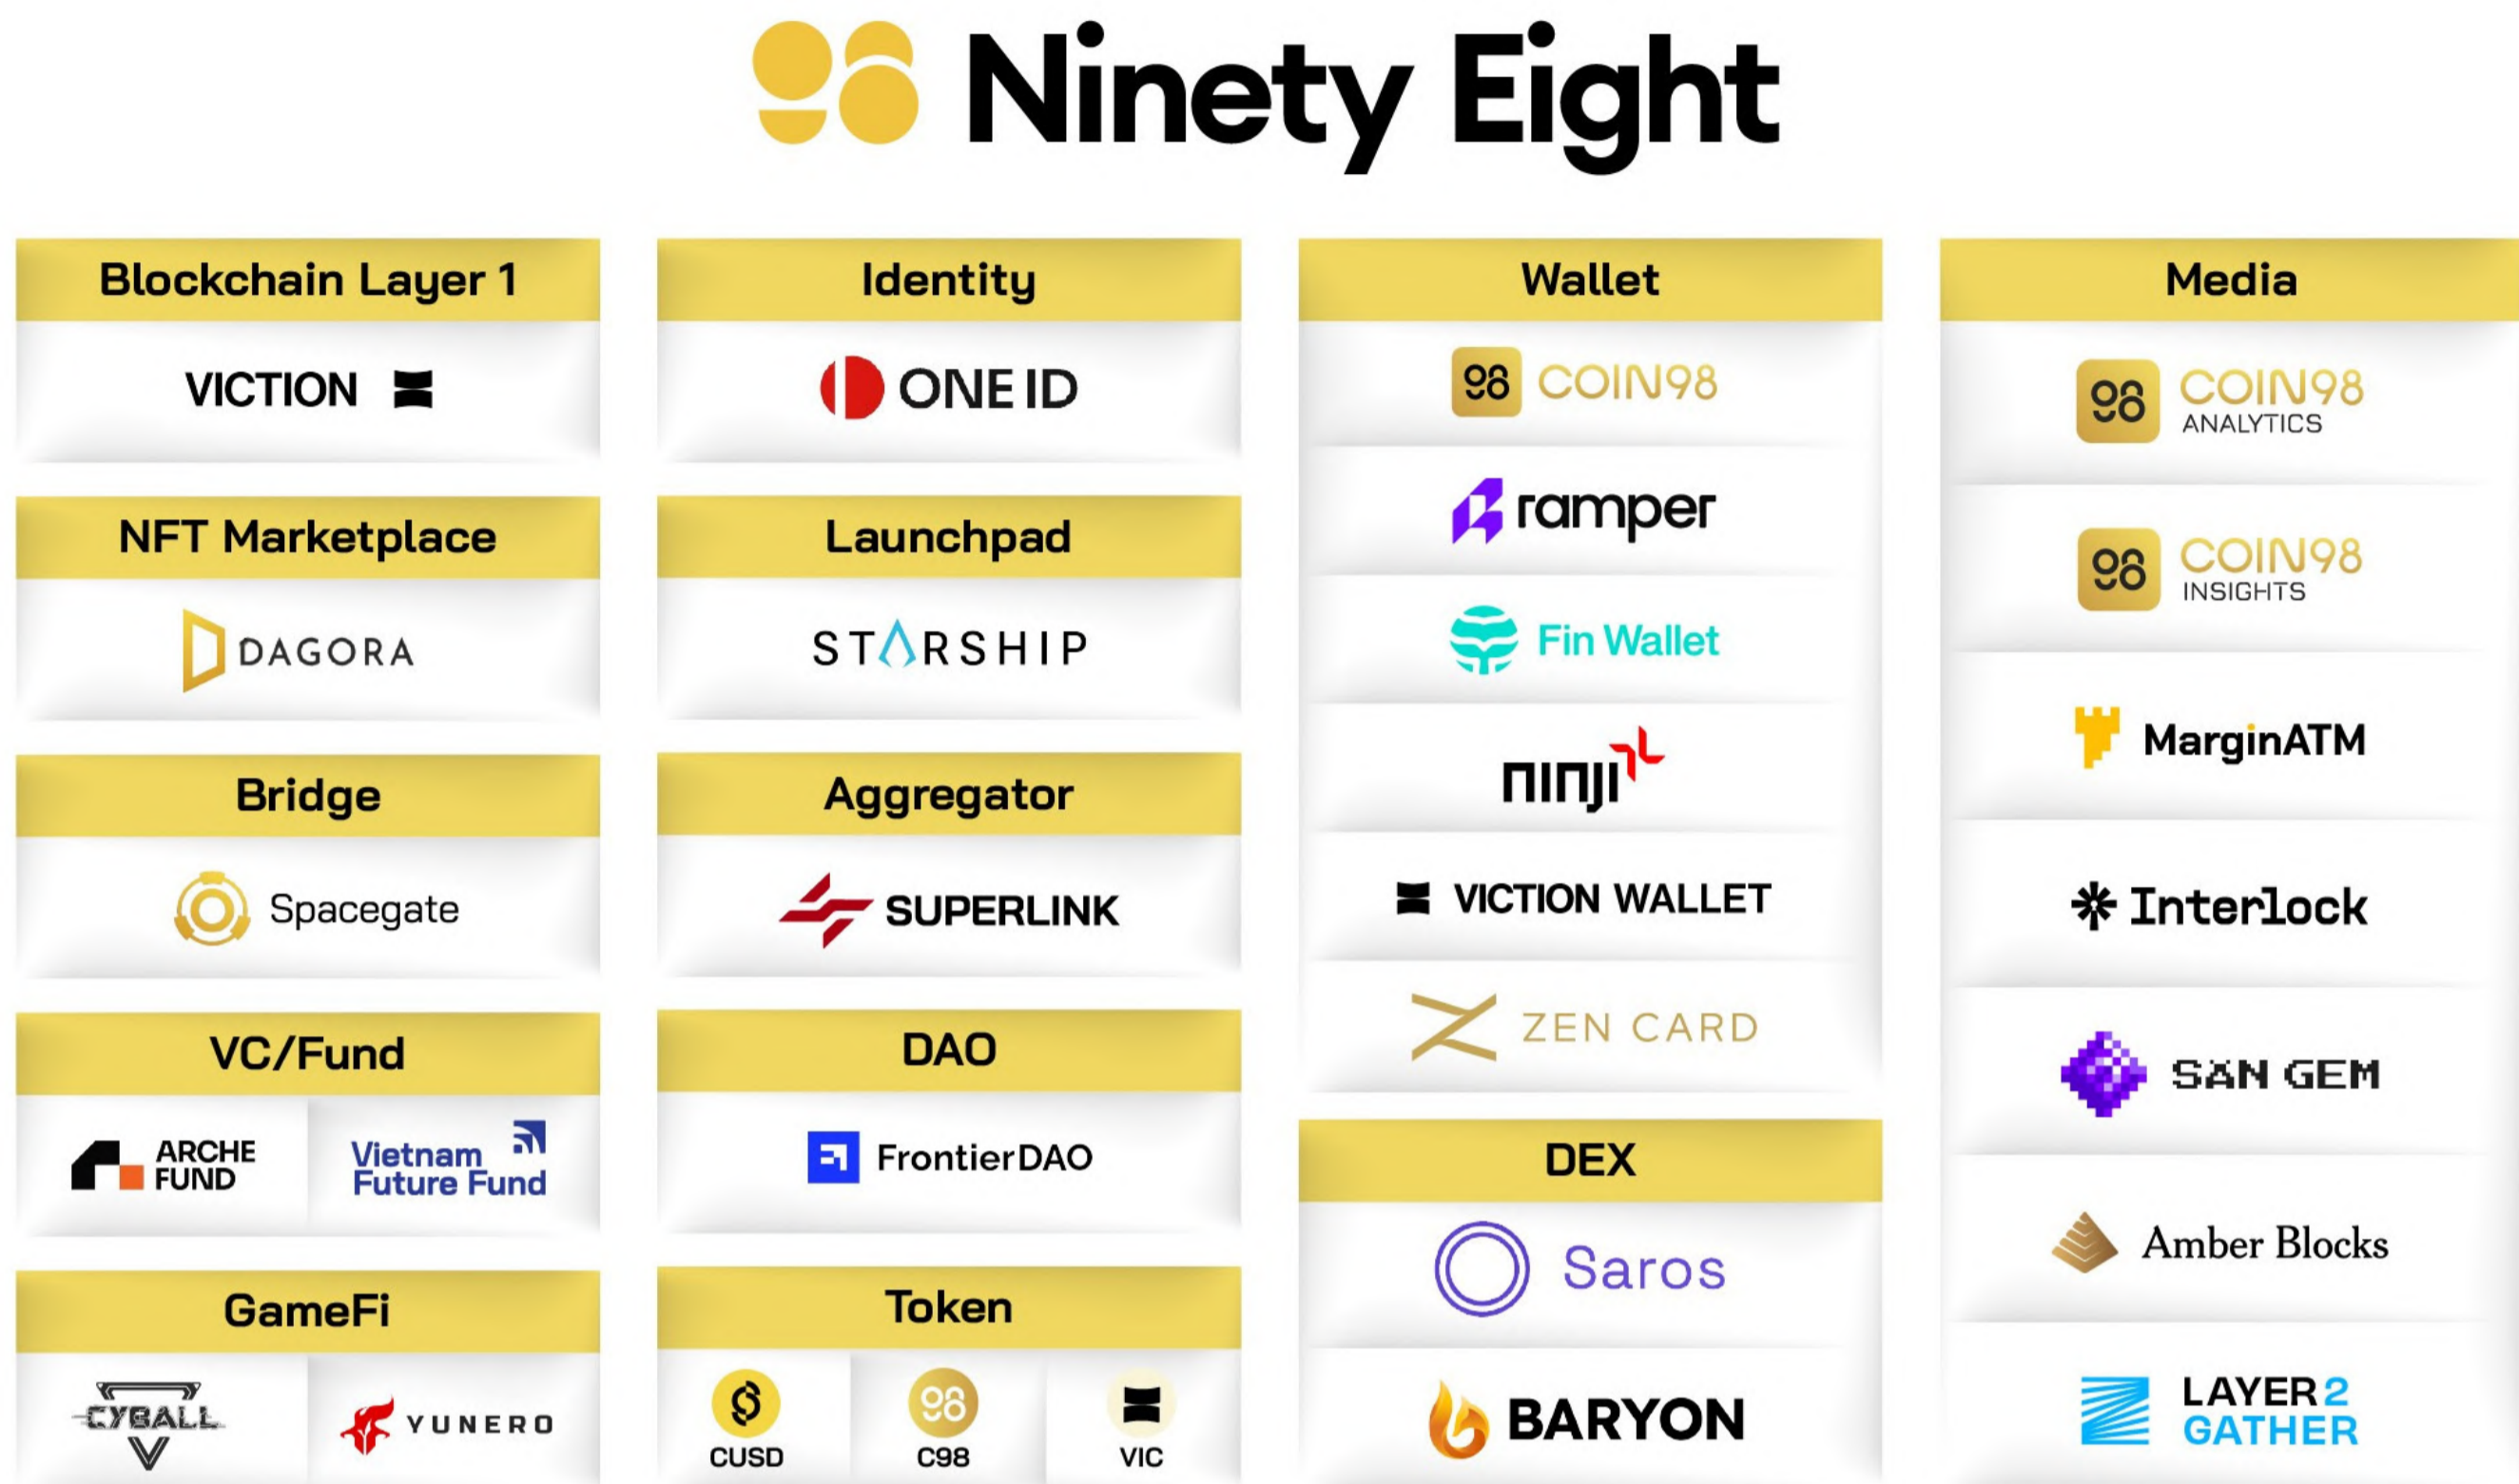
98 Ninety Eight

Blockchain Layer 1

VICTION

NFT Marketplace

DAGORA

Bridge

Spacegate

VC/Fund

ARCHE FUND

Vietnam Future Fund

GameFi

CYBALL

YUNERO

Identity

ONE ID

Launchpad

STARSHIP

Aggregator

SUPERLINK

DAO

FrontierDAO

Token

CUSD

C98

VIC

Wallet

98 COIN98

ramper

Fin Wallet

ninji

VICTION WALLET

ZEN CARD

DEX

Saros

BARYON

Media

98 COIN98 ANALYTICS

98 COIN98 INSIGHTS

MarginATM

Interlock

SAN GEM

Amber Blocks

LAYER 2 GATHER